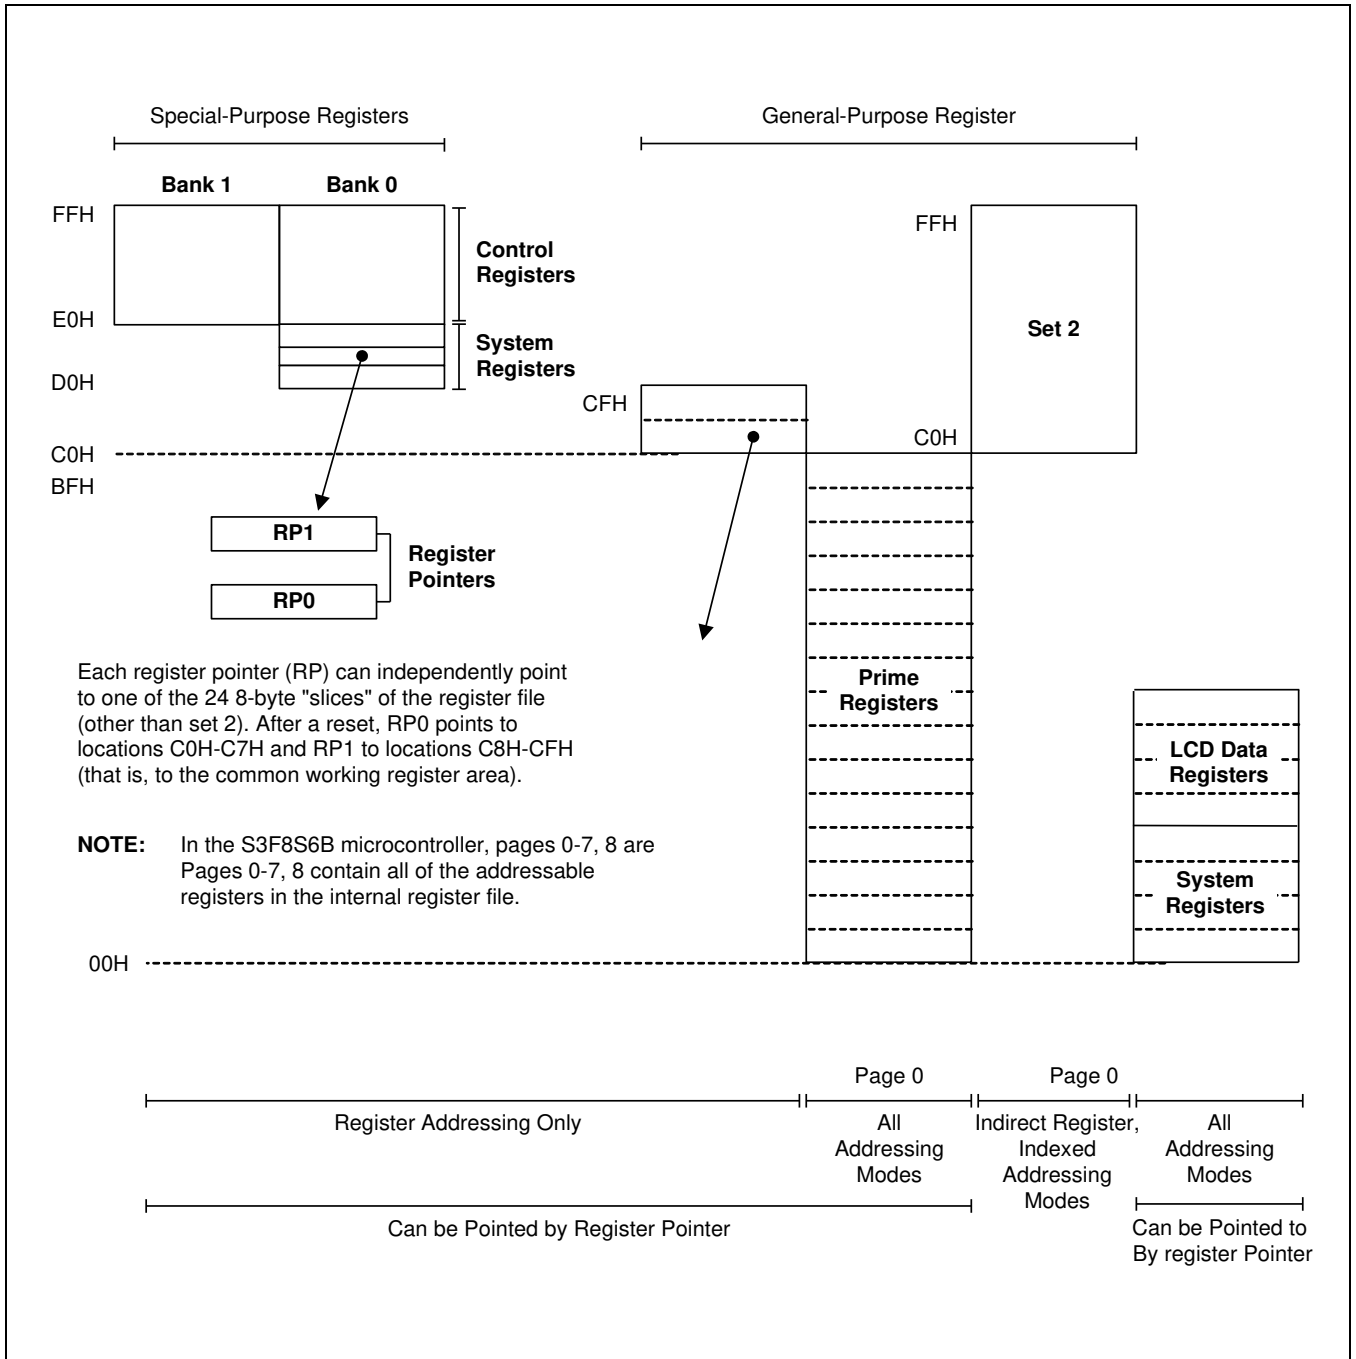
Special-Purpose Registers

General-Purpose Register

Bank 1

Bank 0

FFH

Control Registers

E0H

System Registers

D0H

FFH

Set 2

CFH

C0H

C0H

BFH

RP1

RP0

Register Pointers

Each register pointer (RP) can independently point to one of the 24 8-byte "slices" of the register file (other than set 2). After a reset, RP0 points to locations C0H-C7H and RP1 to locations C8H-CFH (that is, to the common working register area).

**NOTE:** In the S3F8S6B microcontroller, pages 0-7, 8 are Pages 0-7, 8 contain all of the addressable registers in the internal register file.

Prime Registers

LCD Data Registers

System Registers

00H

Page 0

Page 0

Register Addressing Only

All Addressing Modes

Indirect Register, Indexed Addressing Modes

All Addressing Modes

Can be Pointed by Register Pointer

Can be Pointed to By register Pointer